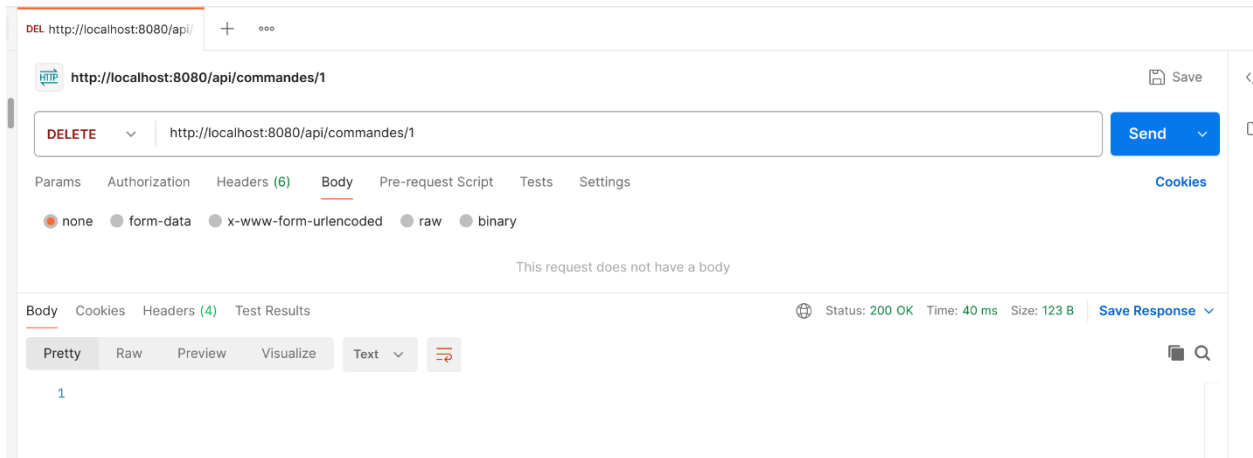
DEL http://localhost:8080/api/ + ooo

HTTP http://localhost:8080/api/commandes/1

Save

DELETE http://localhost:8080/api/commandes/1

Send

Params Authorization Headers (6) Body Pre-request Script Tests Settings

Cookies

none form-data x-www-form-urlencoded raw binary

This request does not have a body

Body Cookies Headers (4) Test Results

Status: 200 OK Time: 40 ms Size: 123 B Save Response

Pretty Raw Preview Visualize Text

1